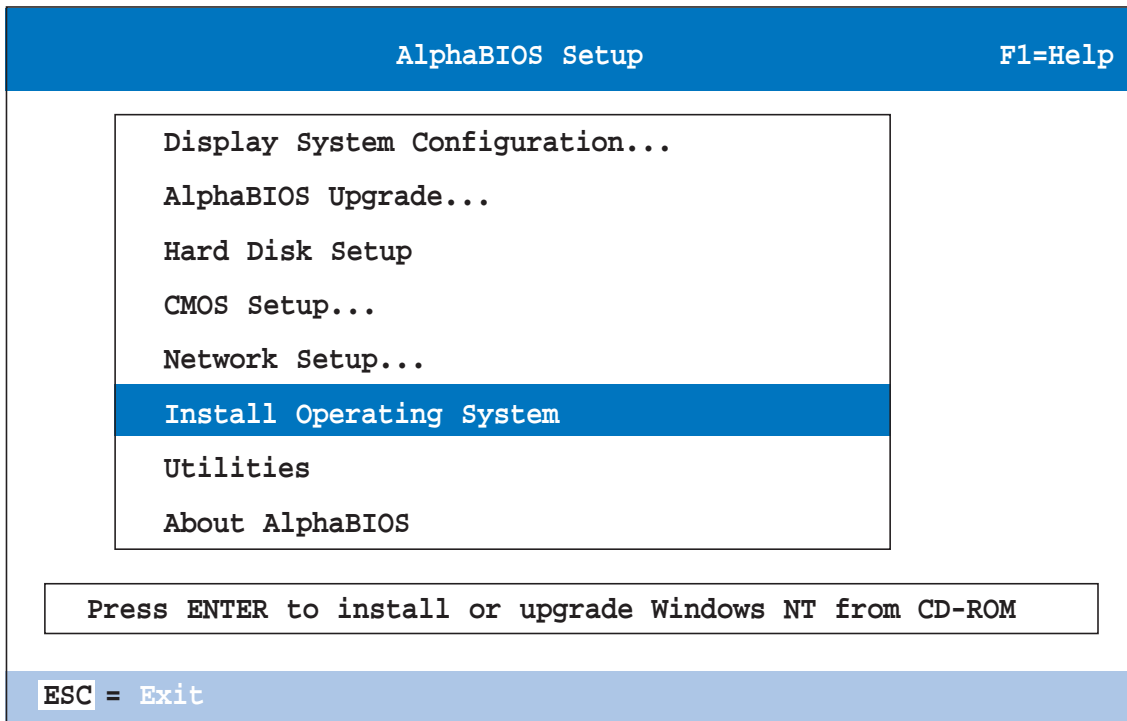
AlphaBIOS Setup F1=Help

Display System Configuration...

AlphaBIOS Upgrade...

Hard Disk Setup

CMOS Setup...

Network Setup...

Install Operating System

Utilities

About AlphaBIOS

Press ENTER to install or upgrade Windows NT from CD-ROM

ESC = Exit